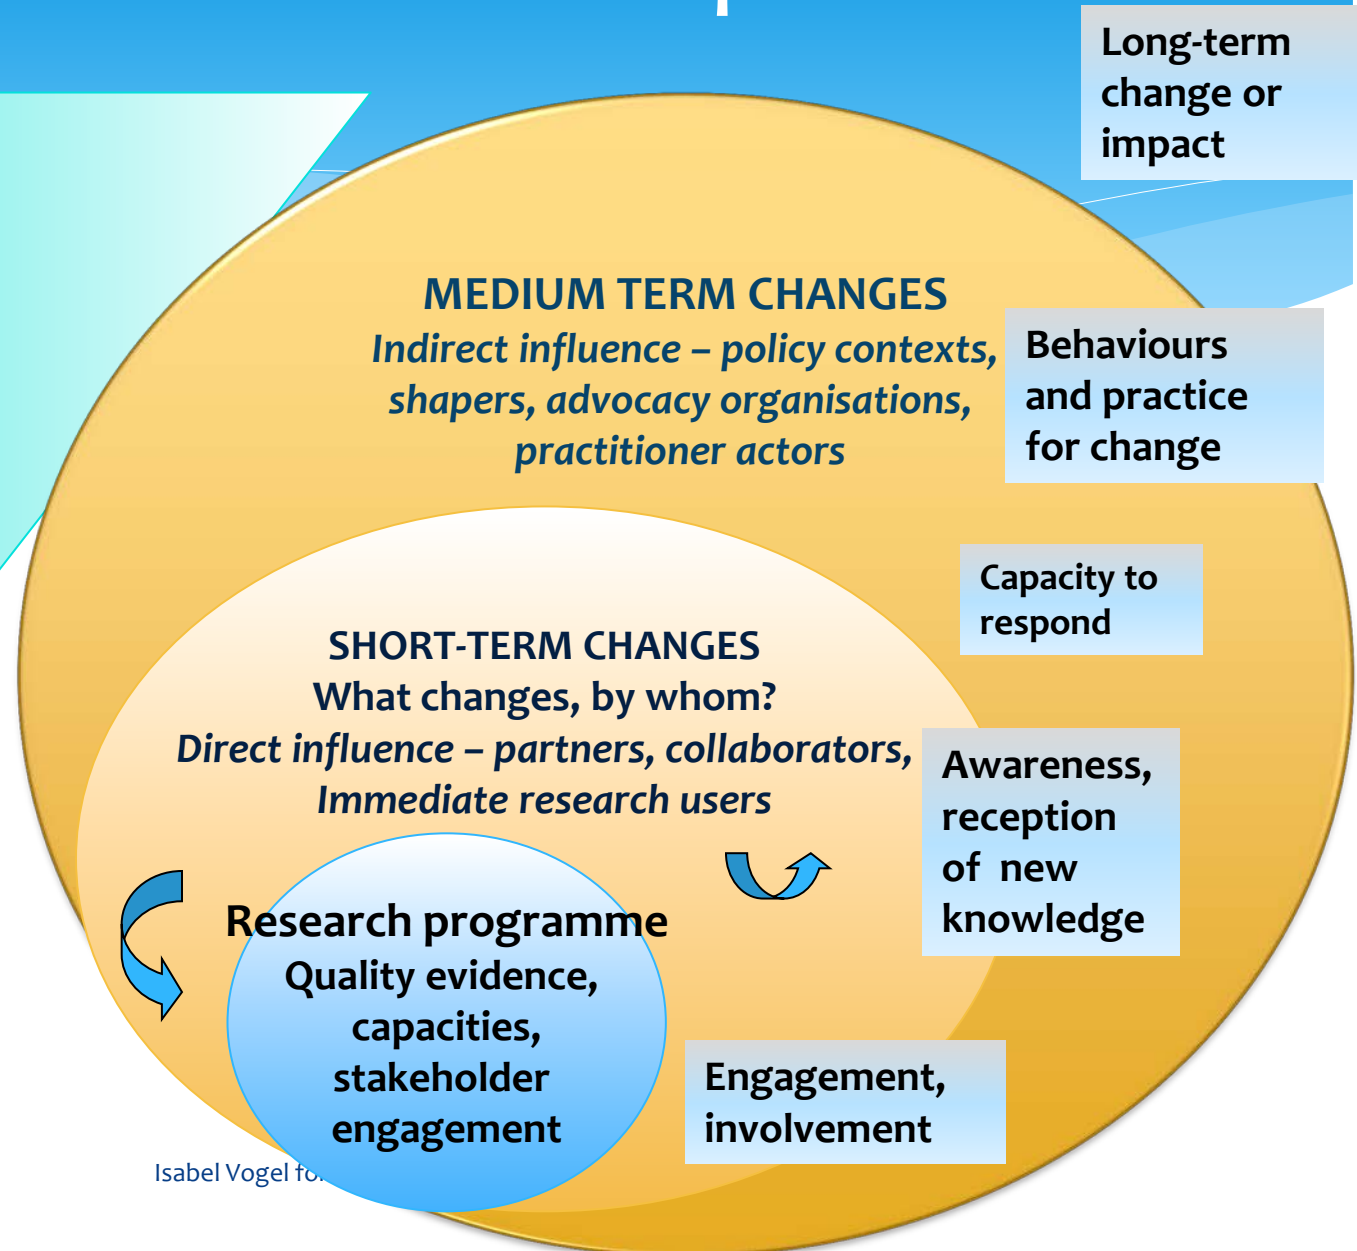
Long-term change or impact

MEDIUM TERM CHANGES
*Indirect influence – policy contexts, shapers, advocacy organisations, practitioner actors*

Behaviours and practice for change

Capacity to respond

SHORT-TERM CHANGES
What changes, by whom?
*Direct influence – partners, collaborators, Immediate research users*

Awareness, reception of new knowledge

Research programme
Quality evidence, capacities, stakeholder engagement

Engagement, involvement

Isabel Vogel fo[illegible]